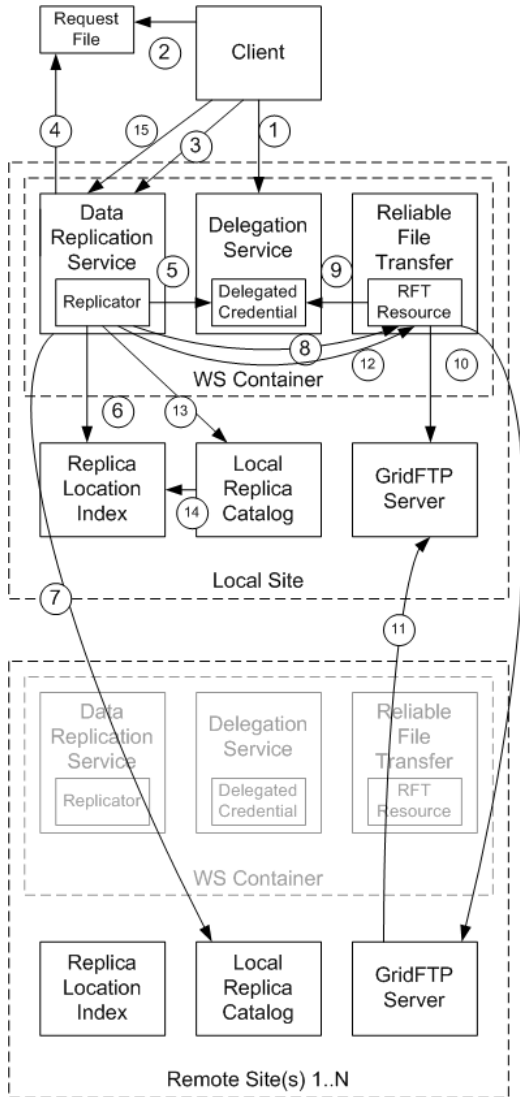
Request File

2

Client

4

15

3

1

Data Replication Service

5

Replicator

Delegation Service

Delegated Credential

9

Reliable File Transfer

RFT Resource

8

12

10

WS Container

6

13

Replica Location Index

14

Local Replica Catalog

GridFTP Server

Local Site

7

11

Data Replication Service

Replicator

Delegation Service

Delegated Credential

Reliable File Transfer

RFT Resource

WS Container

Replica Location Index

Local Replica Catalog

GridFTP Server

Remote Site(s) 1..N